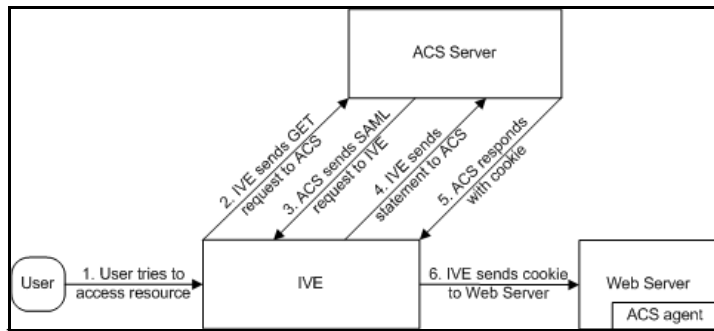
ACS Server

2. IVE sends GET request to ACS

3. ACS sends SAML request to IVE

4. IVE sends statement to ACS

5. ACS responds with cookie

User

1. User tries to access resource

IVE

6. IVE sends cookie to Web Server

Web Server

ACS agent